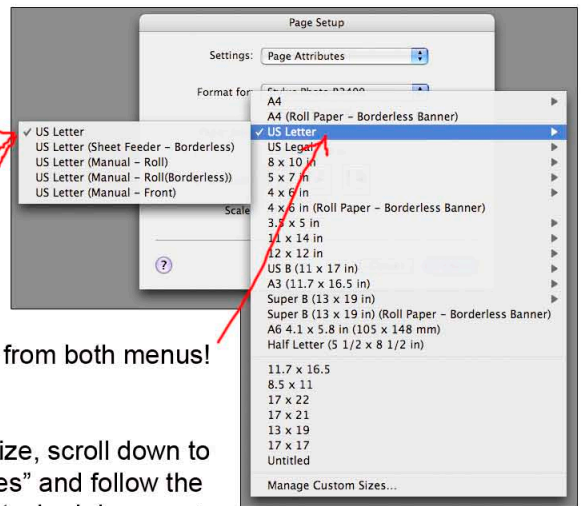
Page Setup

Settings: Page Attributes

Format for: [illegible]

✓ US Letter
US Letter (Sheet Feeder – Borderless)
US Letter (Manual – Roll)
US Letter (Manual – Roll(Borderless))
US Letter (Manual – Front)

Scale

A4
A4 (Roll Paper – Borderless Banner)
✓ US Letter
US Legal
8 x 10 in
5 x 7 in
4 x 6 in
4 x 6 in (Roll Paper – Borderless Banner)
3.5 x 5 in
11 x 14 in
12 x 12 in
US B (11 x 17 in)
A3 (11.7 x 16.5 in)
Super B (13 x 19 in)
Super B (13 x 19 in) (Roll Paper – Borderless Banner)
A6 4.1 x 5.8 in (105 x 148 mm)
Half Letter (5 1/2 x 8 1/2 in)

11.7 x 16.5
8.5 x 11
17 x 22
17 x 21
13 x 19
17 x 17
Untitled

Manage Custom Sizes...

?

from both menus!

ize, scroll down to
es" and follow the